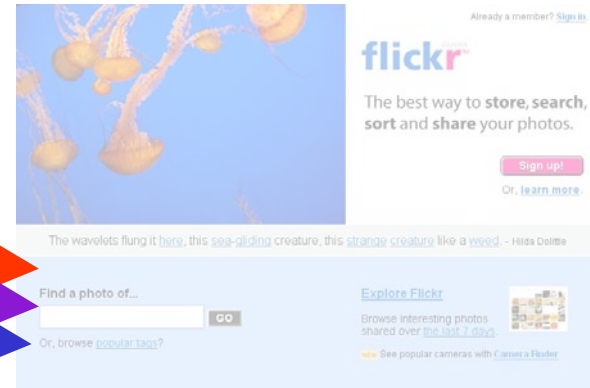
Already a member? Sign in

flickr

The best way to store, search, sort and share your photos.

Sign up!

Or, learn more.

The wavelets flung it here, this sea-gliding creature, this strange creature like a weed. - Hilda Dolittle

Find a photo of...

GO

Or, browse popular tags?

Explore Flickr

Browse interesting photos shared over the last 7 days.

See popular cameras with Camera Finder